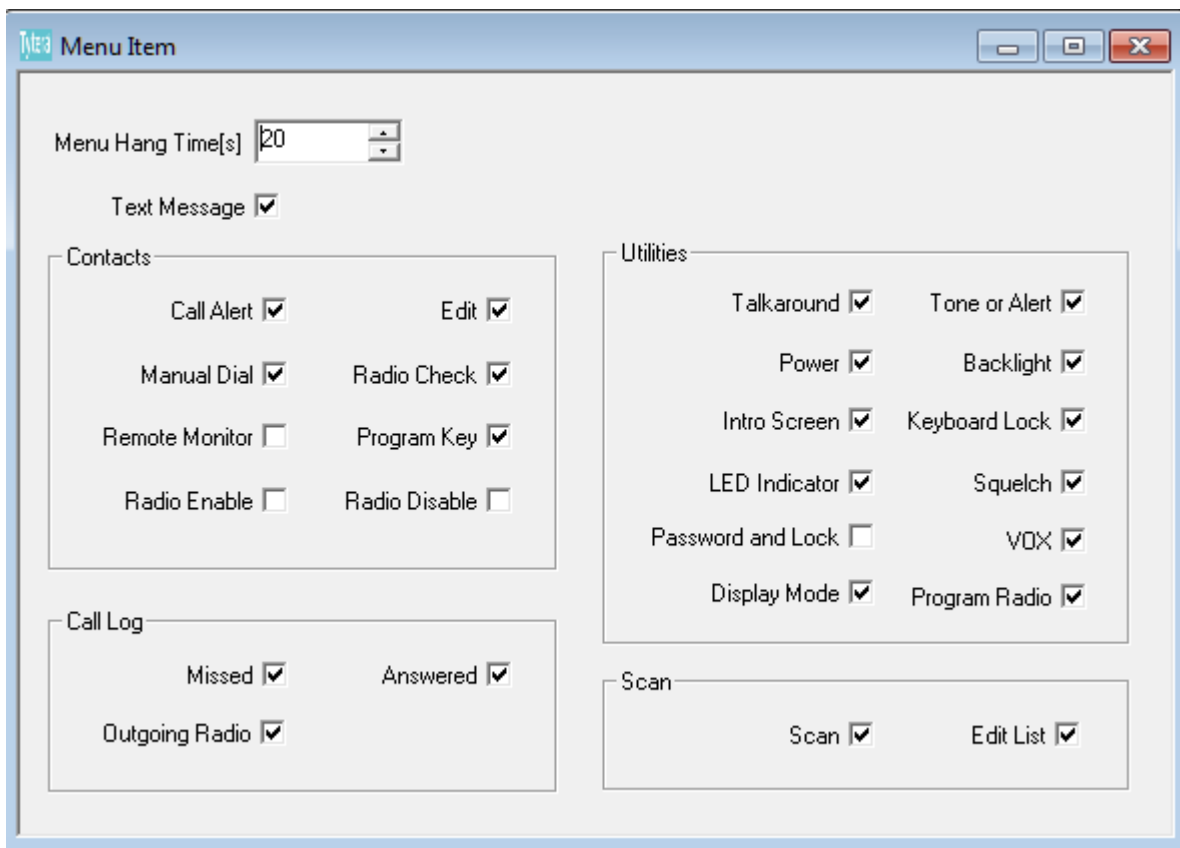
Menu Item

Menu Hang Time[s] 20

Text Message

Contacts

Call Alert

Edit

Manual Dial

Radio Check

Remote Monitor

Program Key

Radio Enable

Radio Disable

Call Log

Missed

Answered

Outgoing Radio

Utilities

Talkaround

Tone or Alert

Power

Backlight

Intro Screen

Keyboard Lock

LED Indicator

Squelch

Password and Lock

VOX

Display Mode

Program Radio

Scan

Scan

Edit List